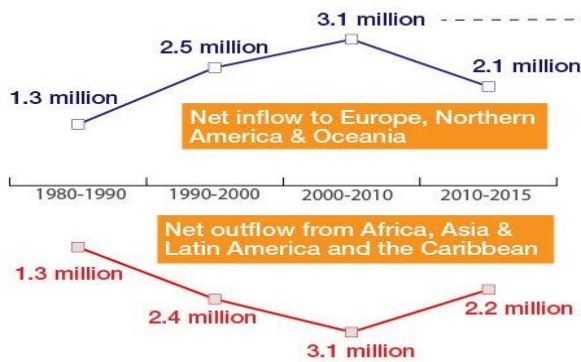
3.1 million

2.5 million

2.1 million

1.3 million

Net inflow to Europe, Northern America & Oceania

1980-1990

1990-2000

2000-2010

2010-2015

Net outflow from Africa, Asia & Latin America and the Caribbean

1.3 million

2.4 million

2.2 million

3.1 million